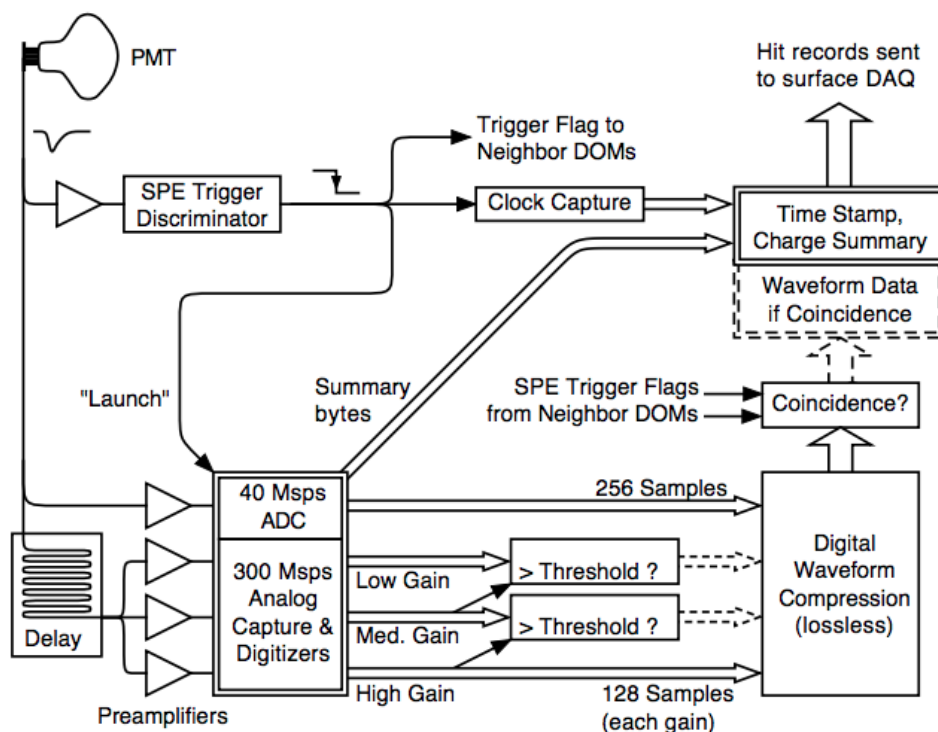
PMT

Hit records sent to surface DAQ

Trigger Flag to Neighbor DOMs

SPE Trigger Discriminator

Clock Capture

Time Stamp, Charge Summary

Waveform Data if Coincidence

"Launch"

Summary bytes

SPE Trigger Flags from Neighbor DOMs

Coincidence?

40 Msps ADC

256 Samples

300 Msps Analog Capture & Digitizers

Low Gain

> Threshold ?

Med. Gain

> Threshold ?

High Gain

Digital Waveform Compression (lossless)

128 Samples (each gain)

Delay

Preamplifiers